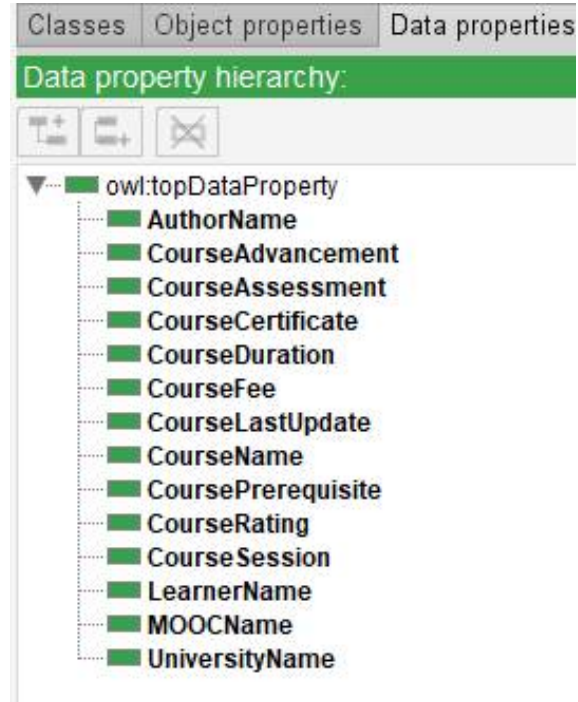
Classes Object properties Data properties

Data property hierarchy:

owl:topDataProperty
AuthorName
CourseAdvancement
CourseAssessment
CourseCertificate
CourseDuration
CourseFee
CourseLastUpdate
CourseName
CoursePrerequisite
CourseRating
CourseSession
LearnerName
MOOCName
UniversityName